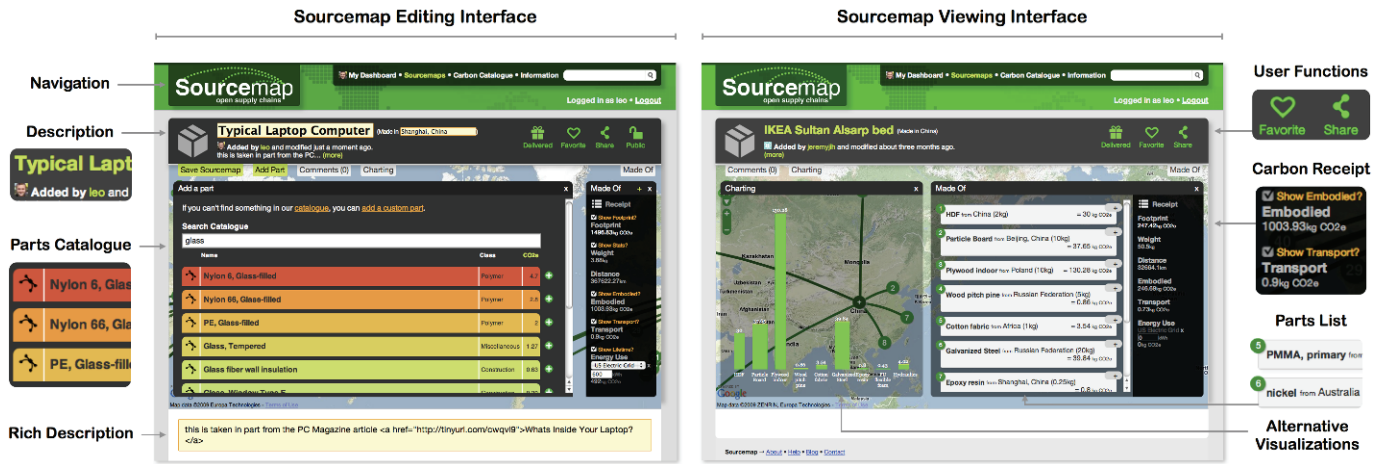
Sourcemap Editing Interface

Sourcemap Viewing Interface

Navigation

Description

Typical Lapt
Added by leo and

Parts Catalogue

Nylon 6, Glass
Nylon 66, Gla
PE, Glass-fill

Rich Description

Sourcemap
open supply chains

My Dashboard • Sourcemaps • Carbon Catalogue • Information

Logged in as leo • Logout

Typical Laptop Computer (Made in Shanghai, China)
Added by leo and modified just a moment ago.
this is taken in part from the PC...
(more)

Delivered Favorite Share Public

Save Sourcemap Add Part Comments (0) Charting Made Of

Add a part
If you can't find something in our catalogue, you can add a custom part.
Search Catalogue
glass

| Name | Class | CO2e |
|---|---|---|
| Nylon 6, Glass-filled | Polymer | 4.2 |
| Nylon 66, Glass-filled | Polymer | 3.8 |
| PE, Glass-filled | Polymer | 2 |
| Glass, Tempered | Miscellaneous | 1.27 |
| Glass fiber wall insulation | Construction | 0.63 |
| Glass, Window Type E | | |

Made Of
Receipt
Show Footprint?
Footprint
1496.53kg CO2e
Show Stats?
Weight
3.85kg
Distance
367622.27km
Show Embodied?
Embodied
1003.93kg CO2e
Show Transport?
Transport
0.9kg CO2e
Show Lifetime?
Energy Use
US Electric Grid
490kg CO2e

Map data ©2009 Europa Technologies - Terms of Use

this is taken in part from the PC Magazine article <a href="http://tinyurl.com/cwqvl9">Whats Inside Your Laptop?</a>

Sourcemap
open supply chains

My Dashboard • Sourcemaps • Carbon Catalogue • Information

Logged in as leo • Logout

IKEA Sultan Alsarp bed (Made in China)
Added by jeremyjih and modified about three months ago.
(more)

Delivered Favorite Share

Comments (0) Charting

Charting

Kazakhstan Mongolia Afghanistan Pakistan India China

HDF Particle Board Plywood indoor Wood pitch pine Cotton fabric Galvanized Steel PU flexible foam Embroidery

Made Of
HDF from China (2kg) = 30 kg CO2e
Particle Board from Beijing, China (10kg) = 37.65 kg CO2e
Plywood indoor from Poland (10kg) = 120.28 kg CO2e
Wood pitch pine from Russian Federation (5kg) = 6.86 kg CO2e
Cotton fabric from Africa (1kg) = 3.54 kg CO2e
Galvanized Steel from Russian Federation (20kg) = 38.84 kg CO2e
Epoxy resin from Shanghai, China (0.25kg)

Receipt
Footprint
247.42kg CO2e
Weight
58.5kg
Distance
32564.1km
Embodied
246.69kg CO2e
Transport
0.73kg CO2e
Energy Use
US Electric Grid
0kg CO2e

Google
Map data ©2009 ZENRIN, Europa Technologies - Terms of Use

Sourcemap → About • Help • Blog • Contact

User Functions
Favorite Share

Carbon Receipt
Show Embodied?
Embodied
1003.93kg CO2e
Show Transport?
Transport
0.9kg CO2e

Parts List
5 PMMA, primary from
6 nickel from Australia

Alternative Visualizations